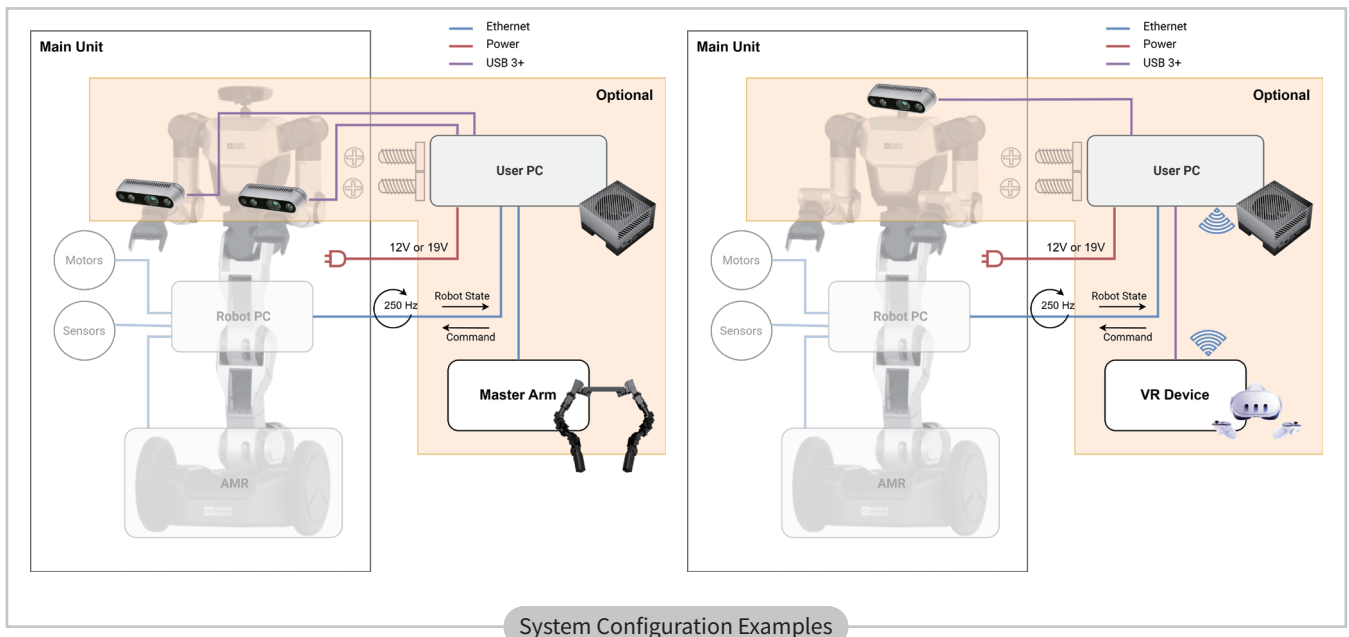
Ethernet
Power
USB 3+

Main Unit

Optional

User PC

12V or 19V

Motors

Sensors

Robot PC

250 Hz

Robot State

Command

Master Arm

AMR

Ethernet
Power
USB 3+

Main Unit

Optional

User PC

12V or 19V

Motors

Sensors

Robot PC

250 Hz

Robot State

Command

VR Device

AMR

System Configuration Examples